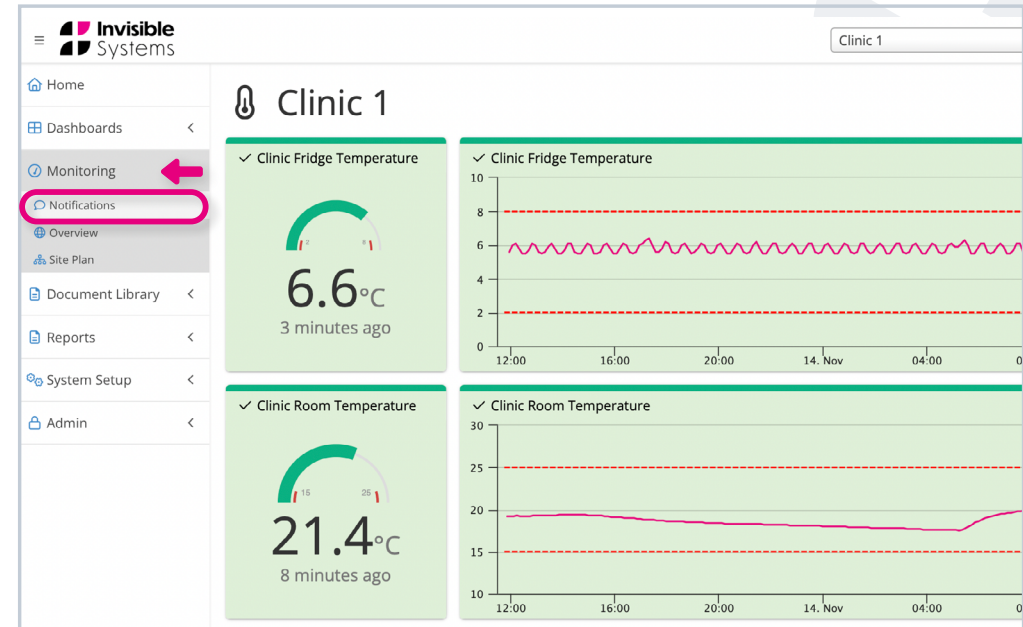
Invisible Systems

Clinic 1

Home
Dashboards
Monitoring
Notifications
Overview
Site Plan
Document Library
Reports
System Setup
Admin

Clinic 1

Clinic Fridge Temperature
2 8
6.6°C
3 minutes ago

Clinic Fridge Temperature
10
8
6
4
2
0
12:00 16:00 20:00 14. Nov 04:00 0

Clinic Room Temperature
15 25
21.4°C
8 minutes ago

Clinic Room Temperature
30
25
20
15
10
12:00 16:00 20:00 14. Nov 04:00 0